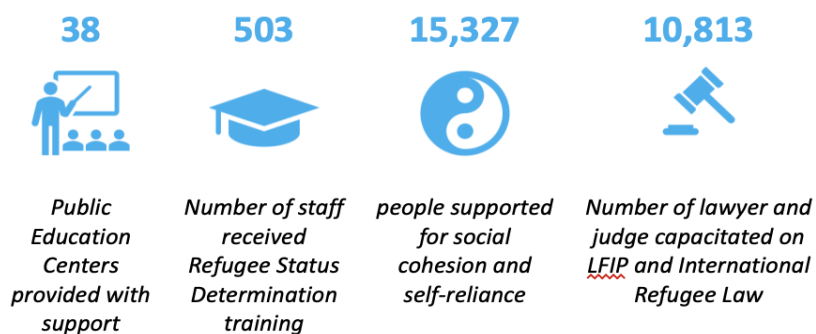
38

Public Education Centers provided with support

503

Number of staff received Refugee Status Determination training

15,327

people supported for social cohesion and self-reliance

10,813

Number of lawyer and judge capacitated on LFIP and International Refugee Law